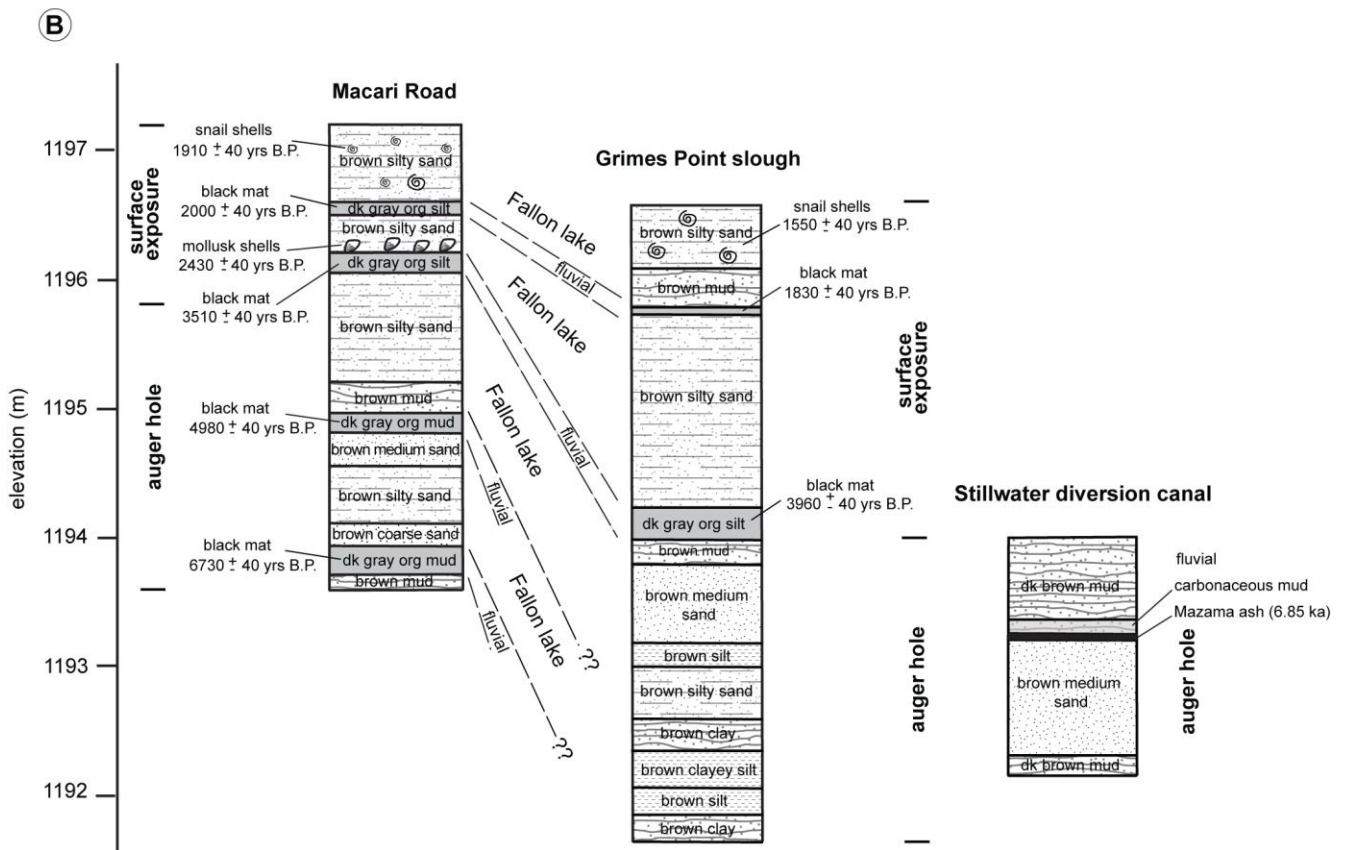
B

elevation (m)

1197
1196
1195
1194
1193
1192

surface exposure

auger hole

Macari Road

snail shells
1910 ± 40 yrs B.P.
brown silty sand
black mat
2000 ± 40 yrs B.P.
dk gray org silt
brown silty sand
mollusk shells
2430 ± 40 yrs B.P.
dk gray org silt
black mat
3510 ± 40 yrs B.P.
brown silty sand
brown mud
black mat
4980 ± 40 yrs B.P.
dk gray org mud
brown medium sand
brown silty sand
brown coarse sand
black mat
6730 ± 40 yrs B.P.
dk gray org mud
brown mud

Fallon lake
fluvial
Fallon lake
fluvial
Fallon lake
fluvial
Fallon lake
fluvial
??
??

Grimes Point slough

brown silty sand
snail shells
1550 ± 40 yrs B.P.
brown mud
black mat
1830 ± 40 yrs B.P.
brown silty sand
black mat
3960 ± 40 yrs B.P.
dk gray org silt
brown mud
brown medium sand
brown silt
brown silty sand
brown clay
brown clayey silt
brown silt
brown clay

surface exposure

auger hole

Stillwater diversion canal

dk brown mud
fluvial
carbonaceous mud
Mazama ash (6.85 ka)
brown medium sand
dk brown mud

auger hole